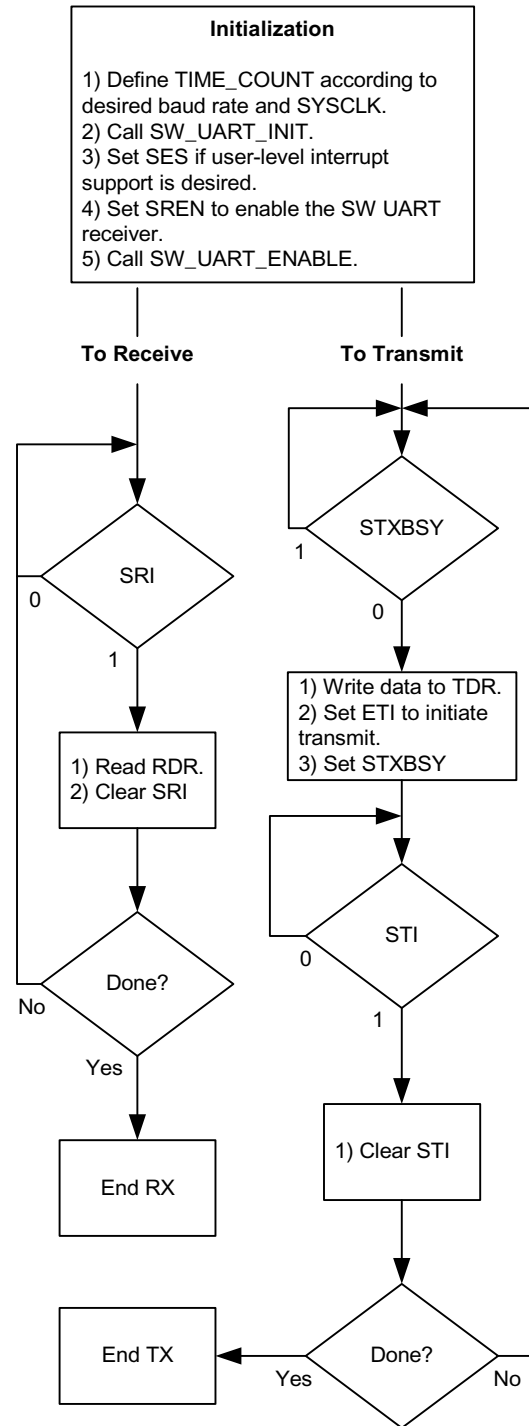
Initialization

1) Define TIME_COUNT according to desired baud rate and SYSCLK.
2) Call SW_UART_INIT.
3) Set SES if user-level interrupt support is desired.
4) Set SREN to enable the SW UART receiver.
5) Call SW_UART_ENABLE.

To Receive

To Transmit

STXBSY

1

0

SRI

0

1

1) Write data to TDR.
2) Set ETI to initiate transmit.
3) Set STXBSY

1) Read RDR.
2) Clear SRI

STI

0

Done?

No

1

Yes

1) Clear STI

End RX

End TX

Yes

Done?

No